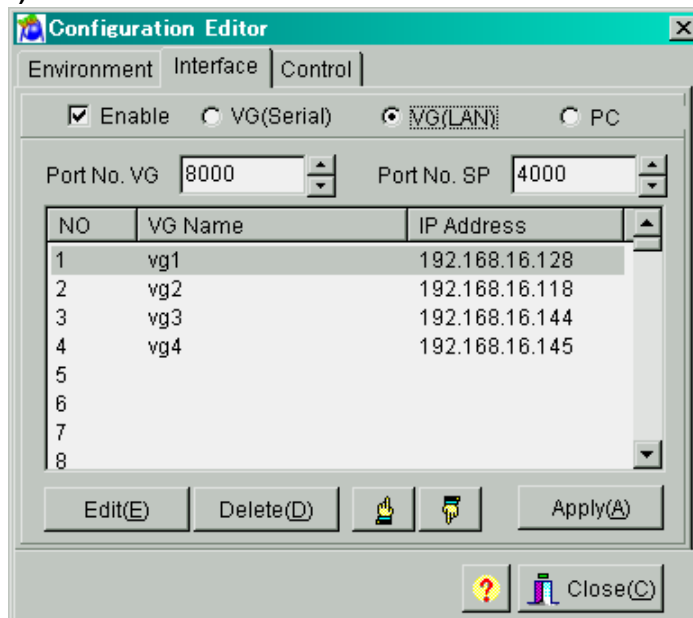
Configuration Editor

Environment | Interface | Control

☑ Enable ○ VG(Serial) ◉ VG(LAN) ○ PC

Port No. VG 8000

Port No. SP 4000

| NO | VG Name | IP Address |
|---|---|---|
| 1 | vg1 | 192.168.16.128 |
| 2 | vg2 | 192.168.16.118 |
| 3 | vg3 | 192.168.16.144 |
| 4 | vg4 | 192.168.16.145 |
| 5 | | |
| 6 | | |
| 7 | | |
| 8 | | |

Edit(E) Delete(D) Apply(A)

? Close(C)